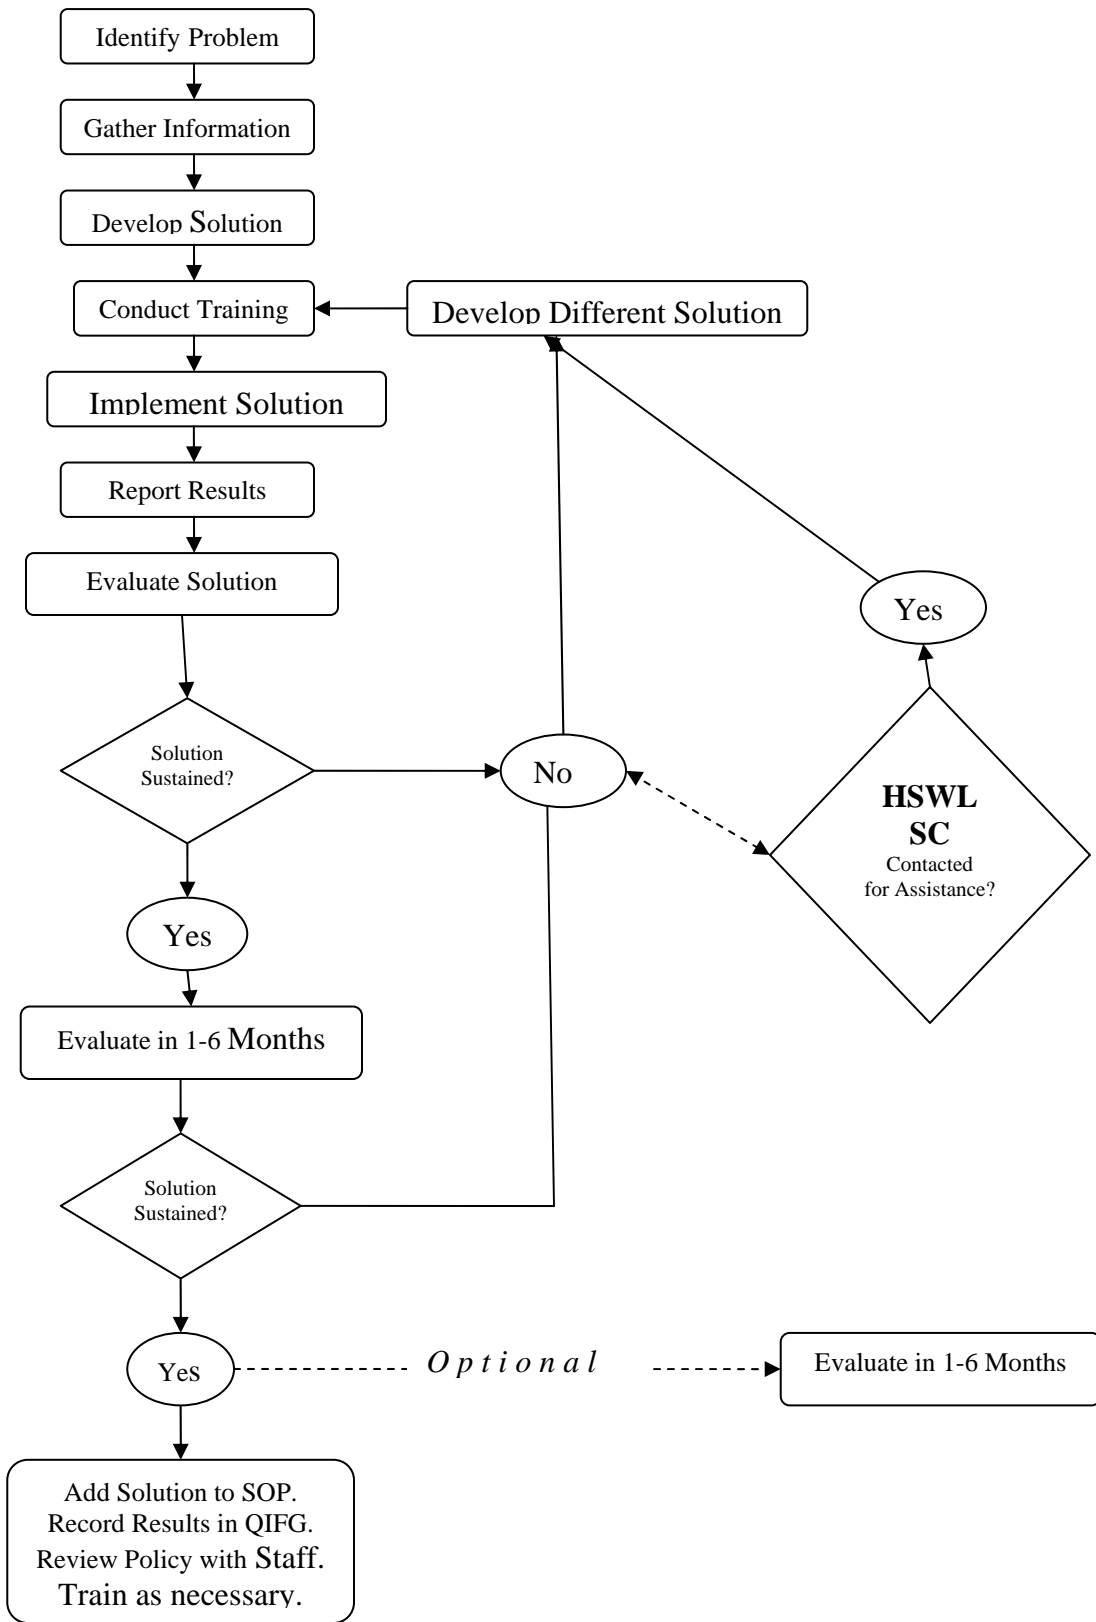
Identify Problem

Gather Information

Develop Solution

Conduct Training

Develop Different Solution

Implement Solution

Report Results

Evaluate Solution

Yes

Solution Sustained?

No

HSWL SC Contacted for Assistance?

Yes

Evaluate in 1-6 Months

Solution Sustained?

Yes

Optional

Evaluate in 1-6 Months

Add Solution to SOP. Record Results in QIFG. Review Policy with Staff. Train as necessary.